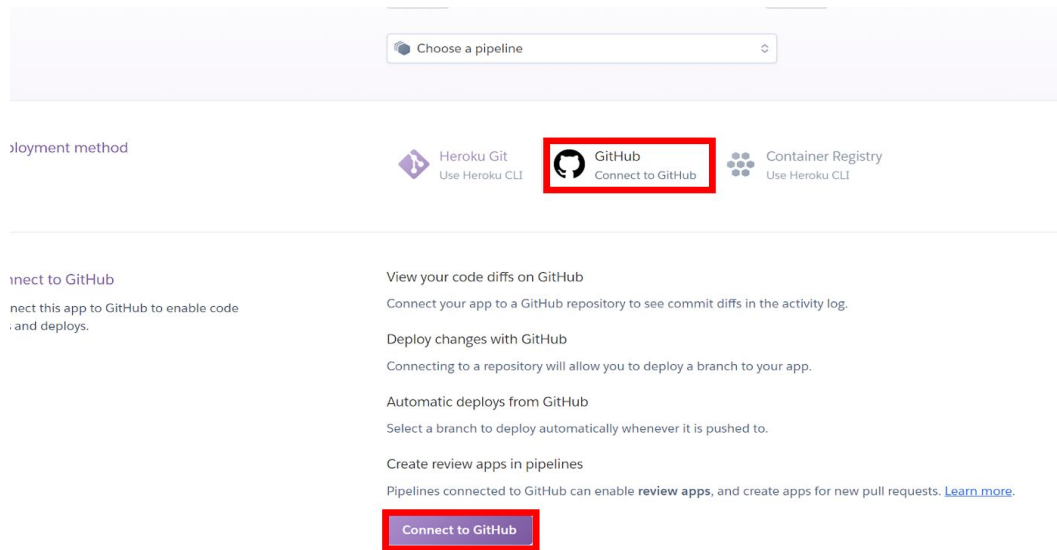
Choose a pipeline

ployment method

Heroku Git
Use Heroku CLI

GitHub
Connect to GitHub

Container Registry
Use Heroku CLI

nnect to GitHub

nect this app to GitHub to enable code
and deploys.

View your code diffs on GitHub

Connect your app to a GitHub repository to see commit diffs in the activity log.

Deploy changes with GitHub

Connecting to a repository will allow you to deploy a branch to your app.

Automatic deploys from GitHub

Select a branch to deploy automatically whenever it is pushed to.

Create review apps in pipelines

Pipelines connected to GitHub can enable **review apps**, and create apps for new pull requests. Learn more.

Connect to GitHub